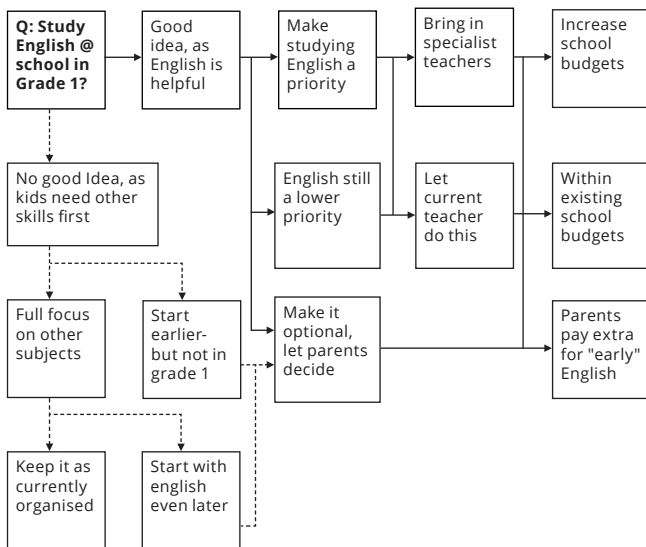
Q: Study English @ school in Grade 1?

Good idea, as English is helpful

Make studying English a priority

Bring in specialist teachers

Increase school budgets

No good Idea, as kids need other skills first

English still a lower priority

Let current teacher do this

Within existing school budgets

Full focus on other subjects

Start earlier- but not in grade 1

Make it optional, let parents decide

Parents pay extra for "early" English

Keep it as currently organised

Start with english even later